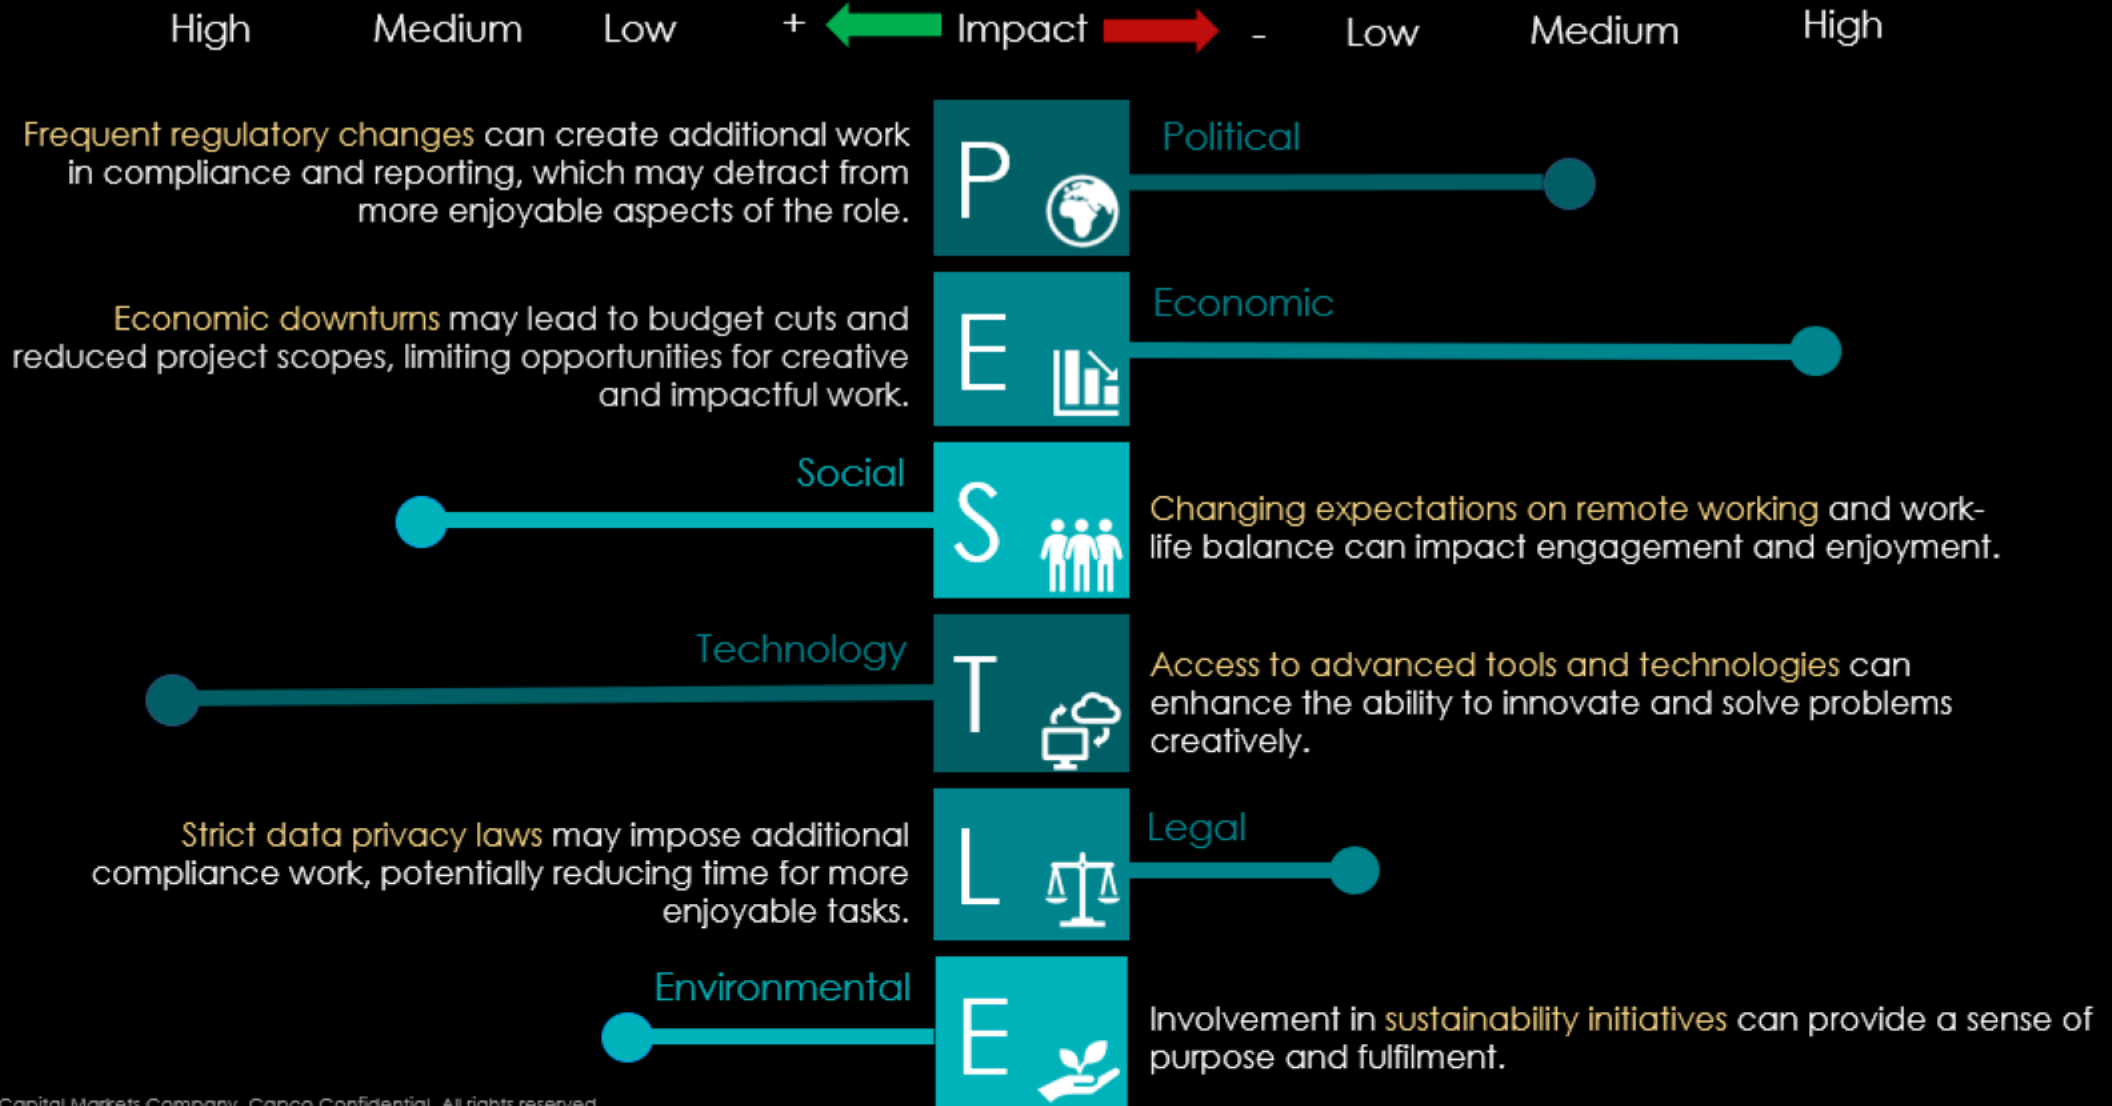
High Medium Low + Impact - Low Medium High

Frequent regulatory changes can create additional work in compliance and reporting, which may detract from more enjoyable aspects of the role.

P

Political

Economic downturns may lead to budget cuts and reduced project scopes, limiting opportunities for creative and impactful work.

E

Economic

Social

S

Changing expectations on remote working and work-life balance can impact engagement and enjoyment.

Technology

T

Access to advanced tools and technologies can enhance the ability to innovate and solve problems creatively.

Strict data privacy laws may impose additional compliance work, potentially reducing time for more enjoyable tasks.

L

Legal

Environmental

E

Involvement in sustainability initiatives can provide a sense of purpose and fulfilment.

Capital Markets Company. Capco Confidential. All rights reserved.